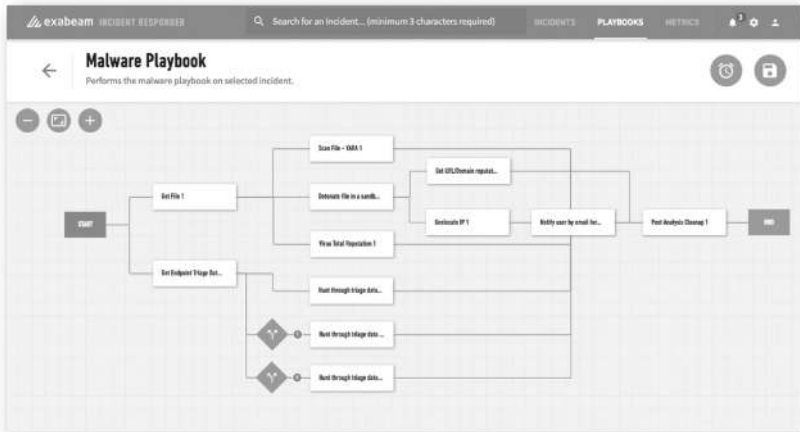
exabeam INCIDENT RESPONDER

Search for an incident... (minimum 3 characters required)

INCIDENTS PLAYBOOKS METRICS

3

Malware Playbook

Performs the malware playbook on selected incident.

START

Get File 1

Get Endpoint Triage Dat...

Scan File - YARA 1

Detonate file in a sandb...

Virus Total Reputation 1

Get URL/Domain reputat...

Geolocate IP 1

Notify user by email for...

Post Analysis Cleanup 1

END

Hunt through triage data...

Hunt through triage data...

Hunt through triage data...